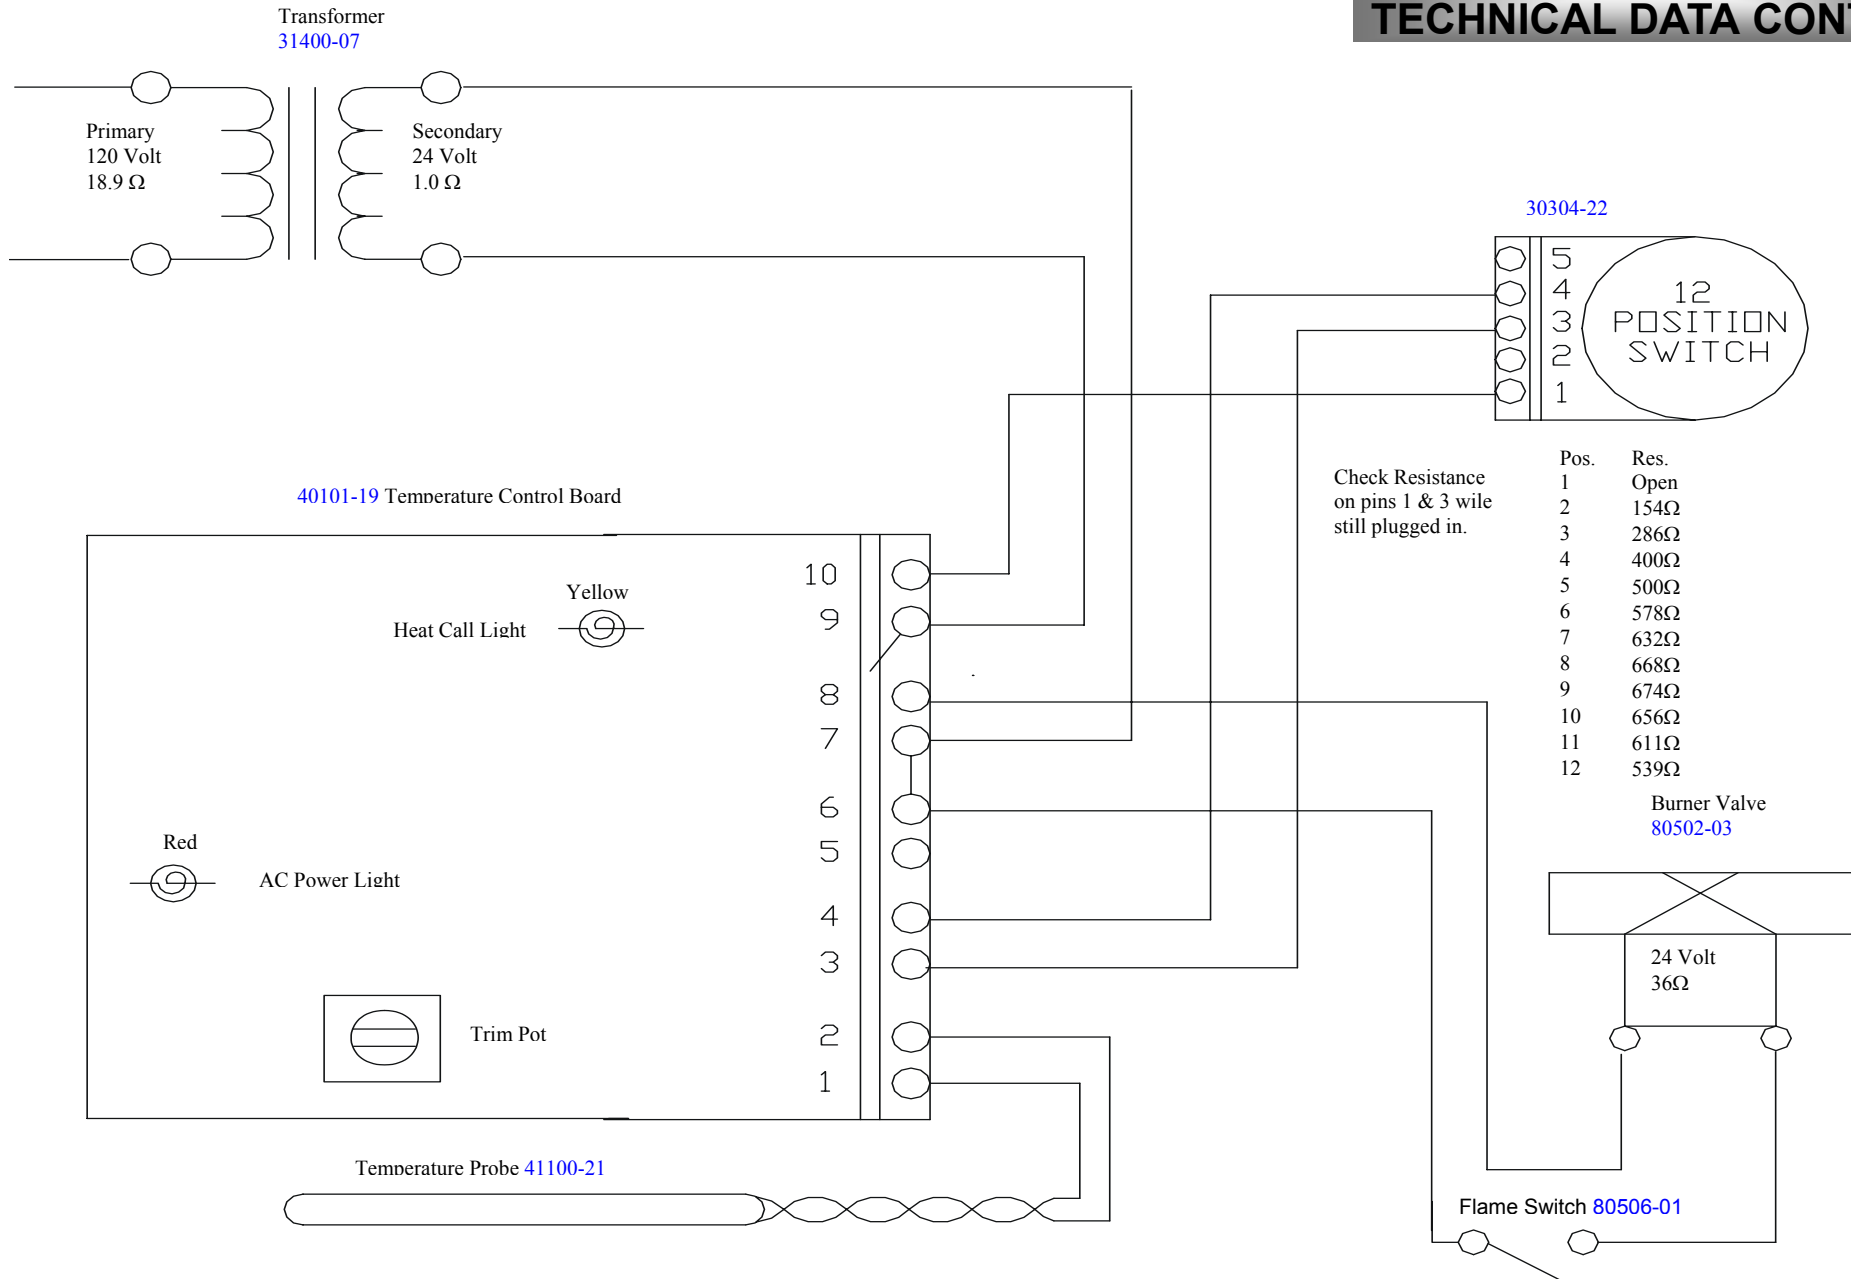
Transformer
31400-07

TECHNICAL DATA CON

Primary
120 Volt
18.9 Ω

Secondary
24 Volt
1.0 Ω

30304-22

5
4
3
2
1

12
POSITION
SWITCH

40101-19 Temperature Control Board

Check Resistance on pins 1 & 3 wile still plugged in.

| Pos. | Res. |
|---|---|
| 1 | Open |
| 2 | 154Ω |
| 3 | 286Ω |
| 4 | 400Ω |
| 5 | 500Ω |
| 6 | 578Ω |
| 7 | 632Ω |
| 8 | 668Ω |
| 9 | 674Ω |
| 10 | 656Ω |
| 11 | 611Ω |
| 12 | 539Ω |

Yellow
Heat Call Light

10
9
8
7
6
5
4
3
2
1

Red
AC Power Light

Burner Valve
80502-03

24 Volt
36Ω

Trim Pot

Temperature Probe 41100-21

Flame Switch 80506-01